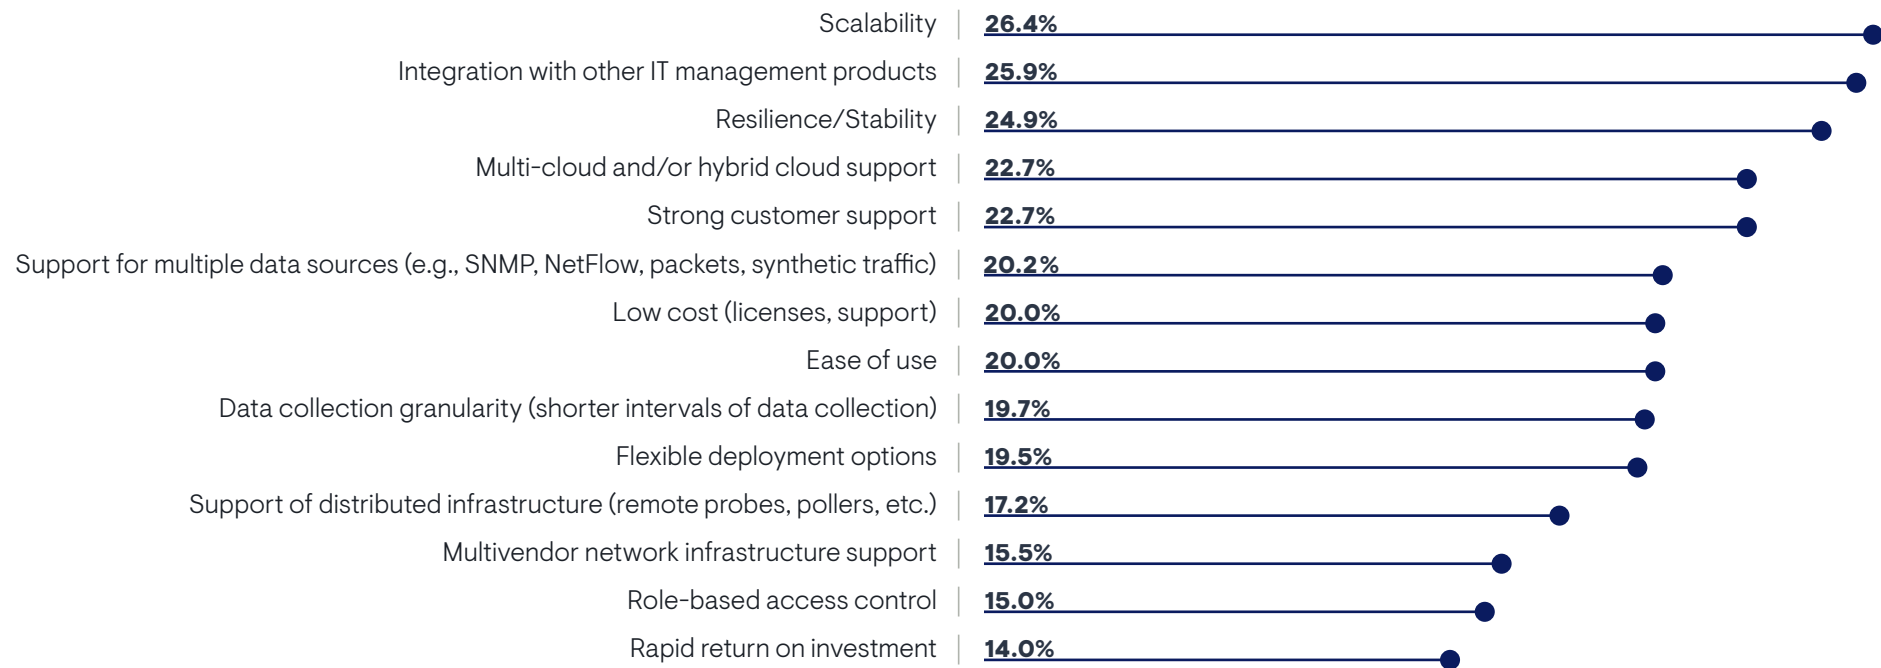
| | |
|---|---|
| Scalability | 26.4% |
| Integration with other IT management products | 25.9% |
| Resilience/Stability | 24.9% |
| Multi-cloud and/or hybrid cloud support | 22.7% |
| Strong customer support | 22.7% |
| Support for multiple data sources (e.g., SNMP, NetFlow, packets, synthetic traffic) | 20.2% |
| Low cost (licenses, support) | 20.0% |
| Ease of use | 20.0% |
| Data collection granularity (shorter intervals of data collection) | 19.7% |
| Flexible deployment options | 19.5% |
| Support of distributed infrastructure (remote probes, pollers, etc.) | 17.2% |
| Multivendor network infrastructure support | 15.5% |
| Role-based access control | 15.0% |
| Rapid return on investment | 14.0% |